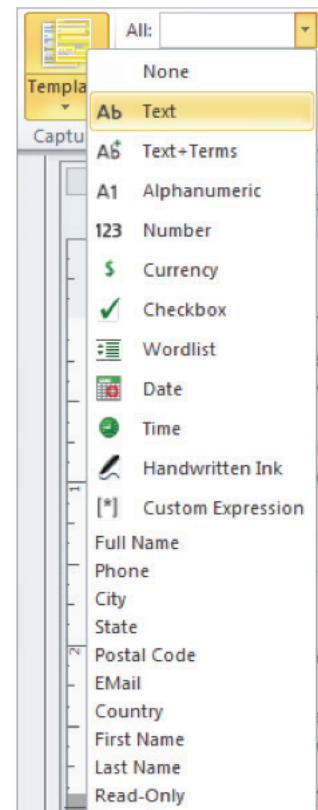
Templa
Captu
All:
None
Ab Text
Ab Text+Terms
A1 Alphanumeric
123 Number
$ Currency
Checkbox
Wordlist
Date
Time
Handwritten Ink
[*] Custom Expression
Full Name
Phone
City
State
Postal Code
EMail
Country
First Name
Last Name
Read-Only